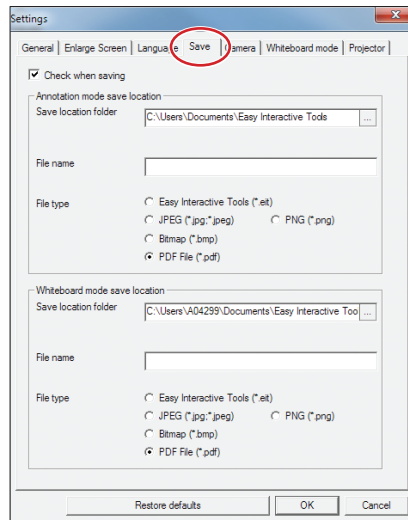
Settings

General | Enlarge Screen | Langua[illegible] | Save | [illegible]amera | Whiteboard mode | Projector

Check when saving

Annotation mode save location

Save location folder C:\Users\Documents\Easy Interactive Tools ...

File name

File type
Easy Interactive Tools (*.eit)
JPEG (*.jpg;*.jpeg)
PNG (*.png)
Bitmap (*.bmp)
PDF File (*.pdf)

Whiteboard mode save location

Save location folder C:\Users\A04299\Documents\Easy Interactive Too ...

File name

File type
Easy Interactive Tools (*.eit)
JPEG (*.jpg;*.jpeg)
PNG (*.png)
Bitmap (*.bmp)
PDF File (*.pdf)

Restore defaults
OK
Cancel